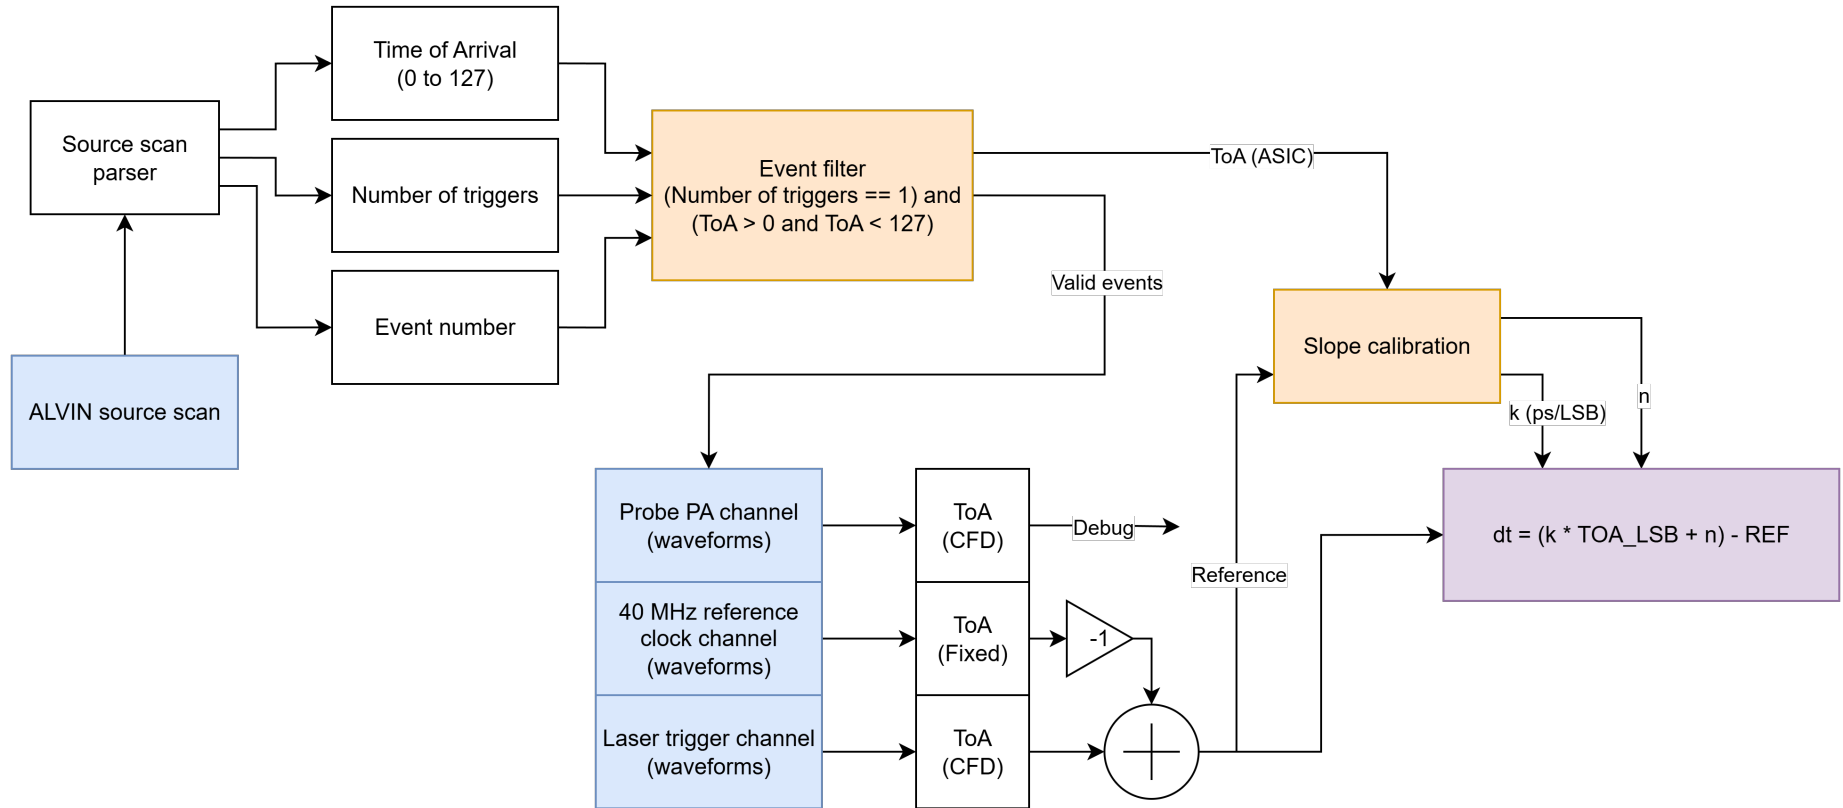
Source scan parser

ALVIN source scan

Time of Arrival (0 to 127)

Number of triggers

Event number

Event filter (Number of triggers == 1) and (ToA > 0 and ToA < 127)

ToA (ASIC)

Valid events

Slope calibration

k (ps/LSB)

n

dt = (k * TOA_LSB + n) - REF

Probe PA channel (waveforms)

40 MHz reference clock channel (waveforms)

Laser trigger channel (waveforms)

ToA (CFD)

Debug

ToA (Fixed)

-1

ToA (CFD)

Reference